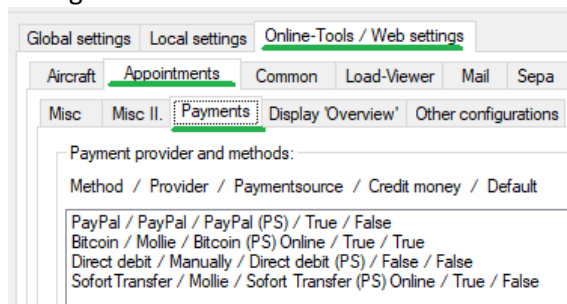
Global settings | Local settings | Online-Tools / Web settings

Aircraft | Appointments | Common | Load-Viewer | Mail | Sepa

Misc | Misc II. | Payments | Display 'Overview' | Other configurations

Payment provider and methods:

Method / Provider / Paymentsource / Credit money / Default

PayPal / PayPal / PayPal (PS) / True / False
Bitcoin / Mollie / Bitcoin (PS) Online / True / True
Direct debit / Manually / Direct debit (PS) / False / False
SofortTransfer / Mollie / Sofort Transfer (PS) Online / True / False